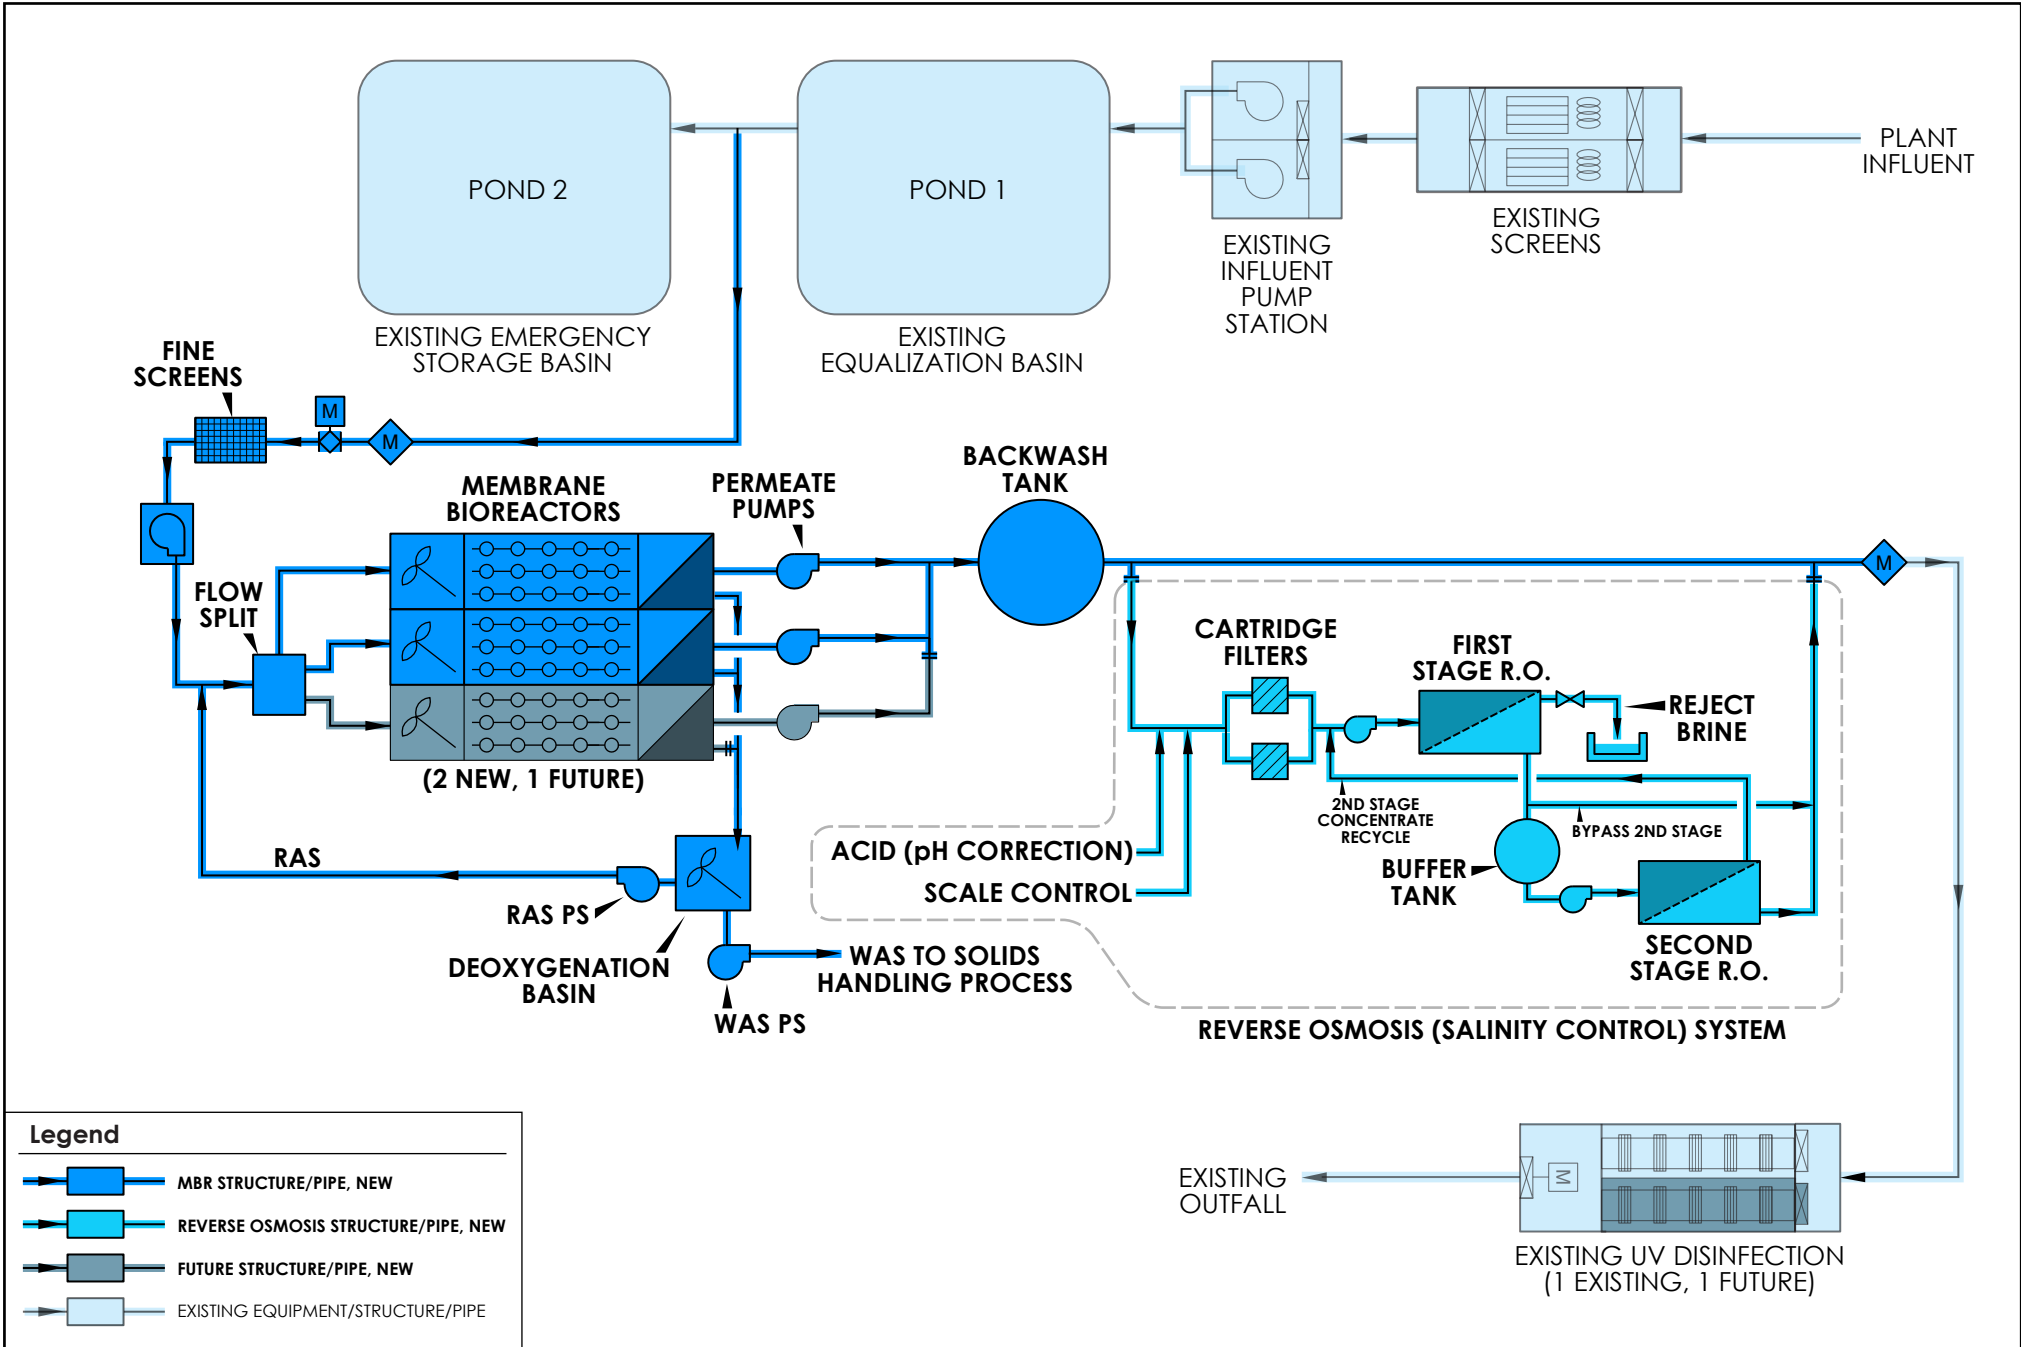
POND 2

EXISTING EMERGENCY STORAGE BASIN

POND 1

EXISTING EQUALIZATION BASIN

EXISTING INFLUENT PUMP STATION

EXISTING SCREENS

PLANT INFLUENT

FINE SCREENS

M

M

MEMBRANE BIOREACTORS

PERMEATE PUMPS

BACKWASH TANK

M

FLOW SPLIT

(2 NEW, 1 FUTURE)

CARTRIDGE FILTERS

FIRST STAGE R.O.

REJECT BRINE

2ND STAGE CONCENTRATE RECYCLE

BYPASS 2ND STAGE

BUFFER TANK

RAS

ACID (pH CORRECTION)

SCALE CONTROL

RAS PS

SECOND STAGE R.O.

DEOXYGENATION BASIN

WAS TO SOLIDS HANDLING PROCESS

WAS PS

REVERSE OSMOSIS (SALINITY CONTROL) SYSTEM

Legend

MBR STRUCTURE/PIPE, NEW

REVERSE OSMOSIS STRUCTURE/PIPE, NEW

FUTURE STRUCTURE/PIPE, NEW

EXISTING EQUIPMENT/STRUCTURE/PIPE

EXISTING OUTFALL

M

EXISTING UV DISINFECTION (1 EXISTING, 1 FUTURE)